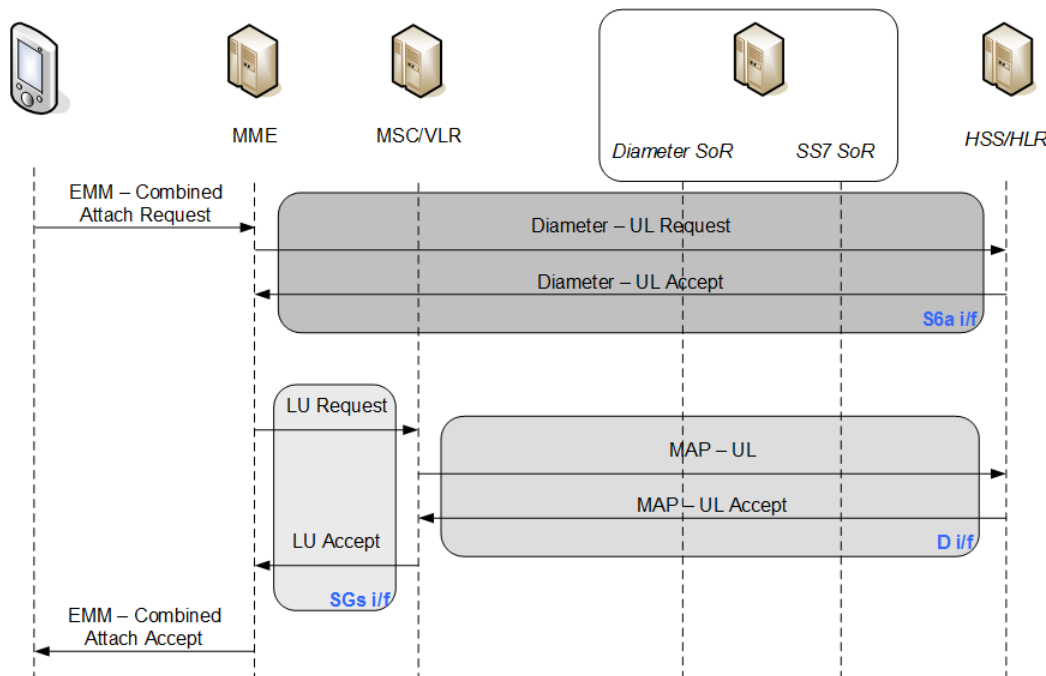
MME

MSC/VLR

Diameter SoR

SS7 SoR

HSS/HLR

EMM – Combined Attach Request

Diameter – UL Request

Diameter – UL Accept

S6a i/f

LU Request

MAP – UL

MAP – UL Accept

LU Accept

D i/f

SGs i/f

EMM – Combined Attach Accept